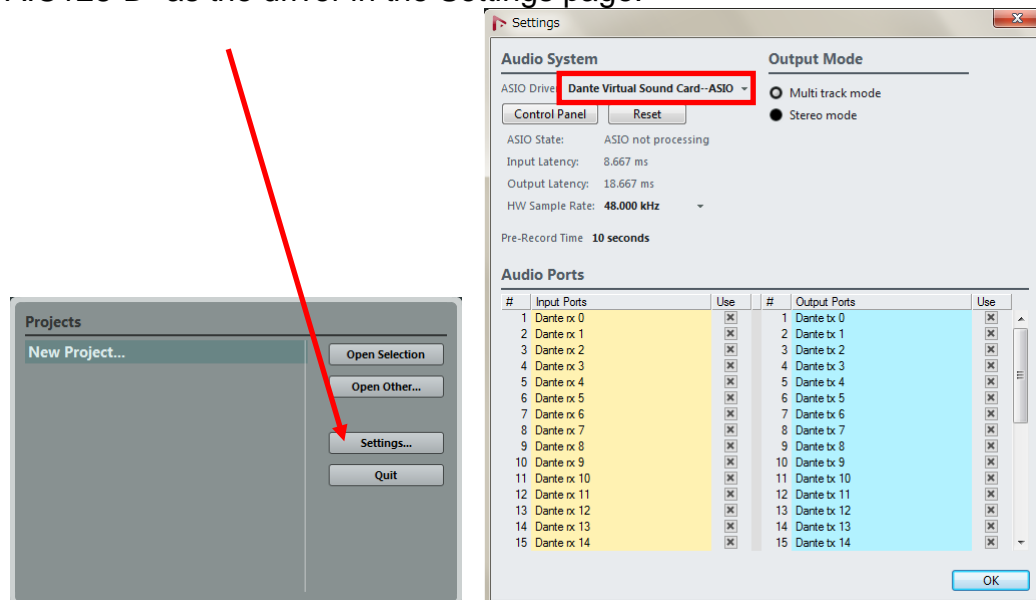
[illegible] as the driver in the Settings page.

Projects

New Project...

Open Selection

Open Other...

Settings...

Quit

Settings

Audio System

ASIO Driver Dante Virtual Sound Card--ASIO

Control Panel Reset

ASIO State: ASIO not processing

Input Latency: 8.667 ms

Output Latency: 18.667 ms

HW Sample Rate: 48.000 kHz

Pre-Record Time 10 seconds

Output Mode

Multi track mode

Stereo mode

Audio Ports

| # | Input Ports | Use |
|---|---|---|
| 1 | Dante rx 0 | ☒ |
| 2 | Dante rx 1 | ☒ |
| 3 | Dante rx 2 | ☒ |
| 4 | Dante rx 3 | ☒ |
| 5 | Dante rx 4 | ☒ |
| 6 | Dante rx 5 | ☒ |
| 7 | Dante rx 6 | ☒ |
| 8 | Dante rx 7 | ☒ |
| 9 | Dante rx 8 | ☒ |
| 10 | Dante rx 9 | ☒ |
| 11 | Dante rx 10 | ☒ |
| 12 | Dante rx 11 | ☒ |
| 13 | Dante rx 12 | ☒ |
| 14 | Dante rx 13 | ☒ |
| 15 | Dante rx 14 | ☒ |

| # | Output Ports | Use |
|---|---|---|
| 1 | Dante tx 0 | ☒ |
| 2 | Dante tx 1 | ☒ |
| 3 | Dante tx 2 | ☒ |
| 4 | Dante tx 3 | ☒ |
| 5 | Dante tx 4 | ☒ |
| 6 | Dante tx 5 | ☒ |
| 7 | Dante tx 6 | ☒ |
| 8 | Dante tx 7 | ☒ |
| 9 | Dante tx 8 | ☒ |
| 10 | Dante tx 9 | ☒ |
| 11 | Dante tx 10 | ☒ |
| 12 | Dante tx 11 | ☒ |
| 13 | Dante tx 12 | ☒ |
| 14 | Dante tx 13 | ☒ |
| 15 | Dante tx 14 | ☒ |

OK